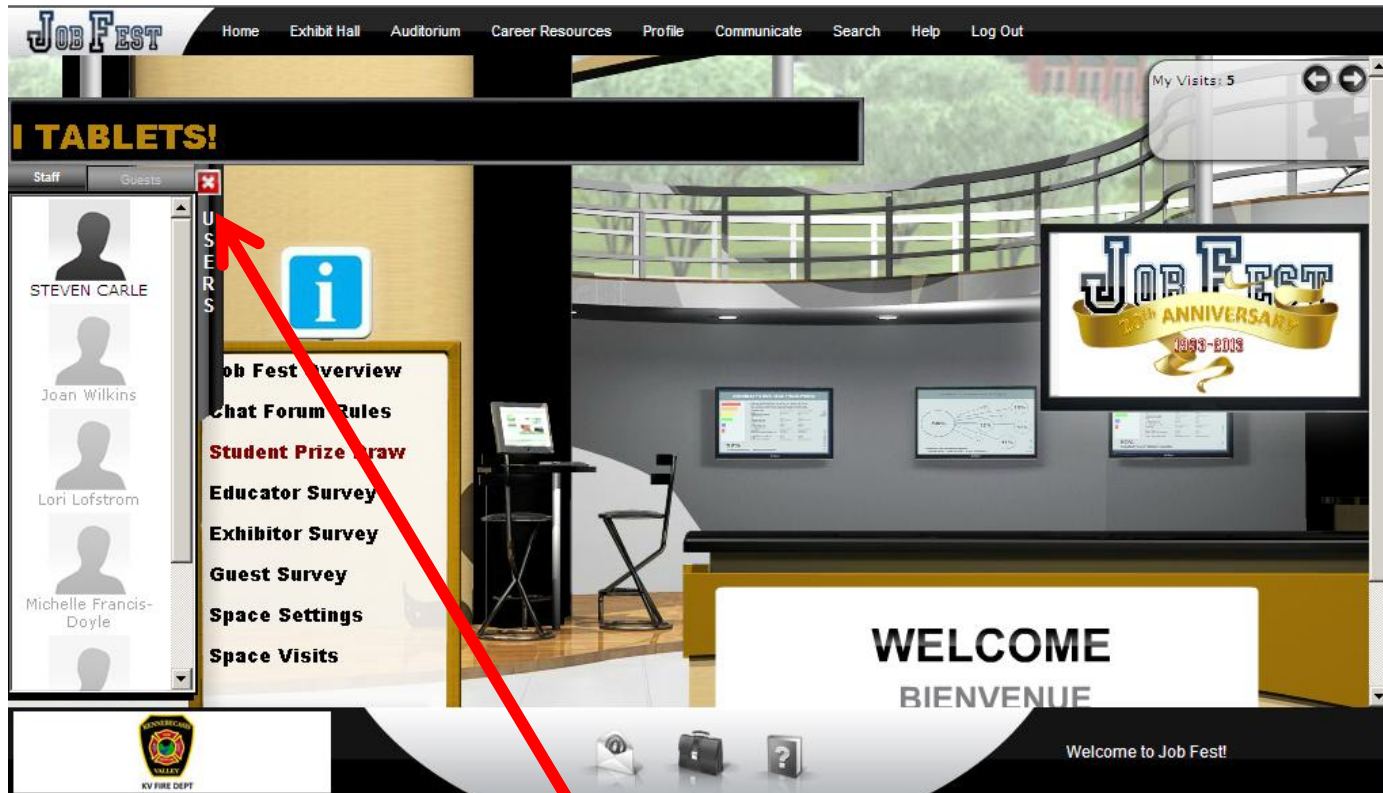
JOB FEST

Home Exhibit Hall Auditorium Career Resources Profile Communicate Search Help Log Out

I TABLETS!

My Visits: 5

Staff Guests

USERS

STEVEN CARLE

Joan Wilkins

Lori Lofstrom

Michelle Francis-Doyle

i

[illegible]ob Fest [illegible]verview
Chat Forum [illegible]ules
Student Prize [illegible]raw
Educator Survey
Exhibitor Survey
Guest Survey
Space Settings
Space Visits

JOB FEST
25th ANNIVERSARY
1988-2013

WELCOME
BIENVENUE

KENNEBECASIS VALLEY
KV FIRE DEPT

Welcome to Job Fest!